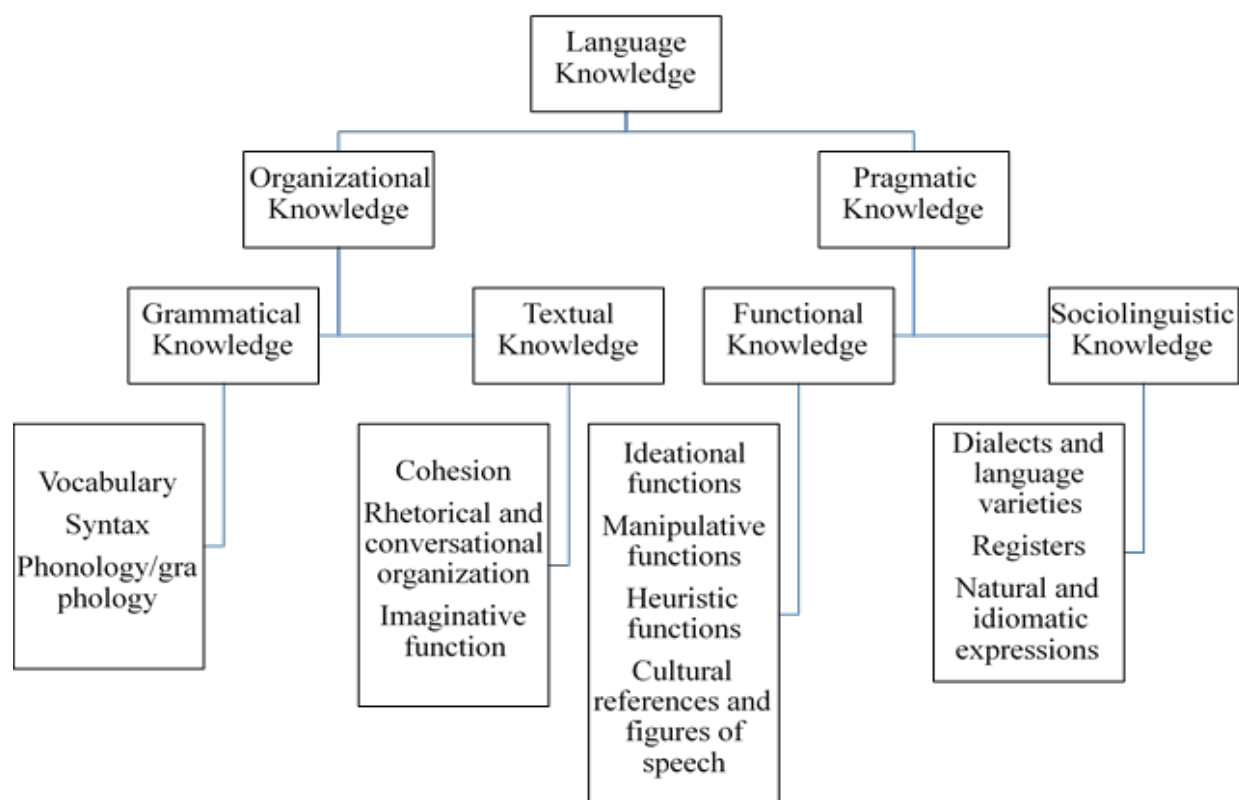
Language Knowledge

Organizational Knowledge

Pragmatic Knowledge

Grammatical Knowledge

Textual Knowledge

Functional Knowledge

Sociolinguistic Knowledge

Vocabulary
Syntax
Phonology/gra phology

Cohesion
Rhetorical and conversational organization
Imaginative function

Ideational functions
Manipulative functions
Heuristic functions
Cultural references and figures of speech

Dialects and language varieties
Registers
Natural and idiomatic expressions